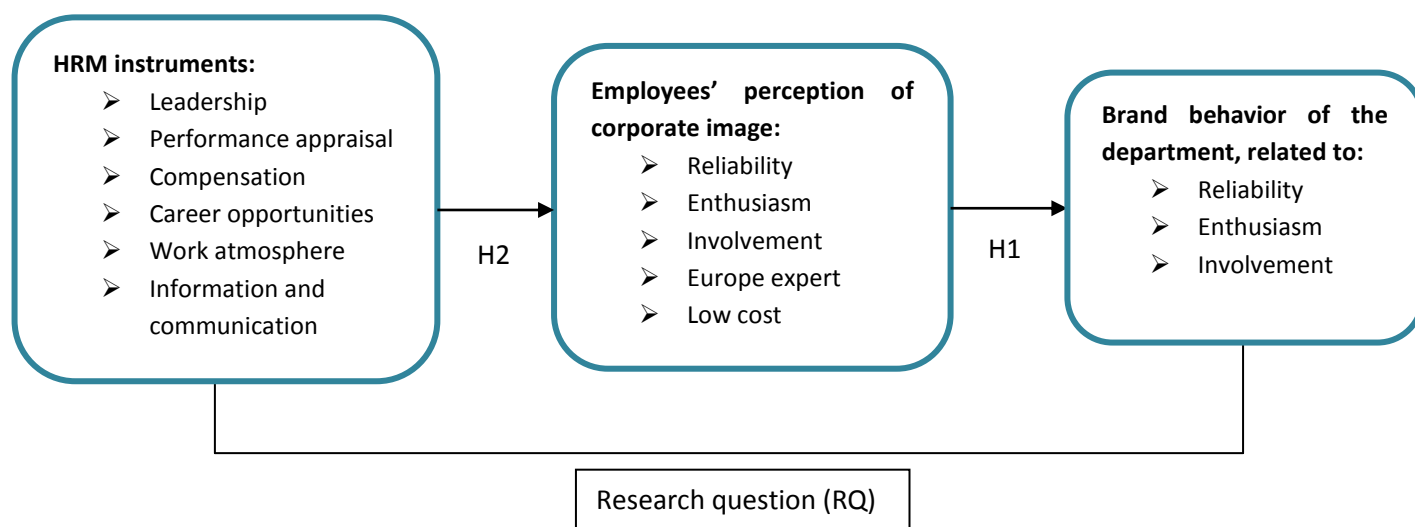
**HRM instruments:**
- Leadership
- Performance appraisal
- Compensation
- Career opportunities
- Work atmosphere
- Information and communication

H2

**Employees' perception of corporate image:**
- Reliability
- Enthusiasm
- Involvement
- Europe expert
- Low cost

H1

**Brand behavior of the department, related to:**
- Reliability
- Enthusiasm
- Involvement

Research question (RQ)